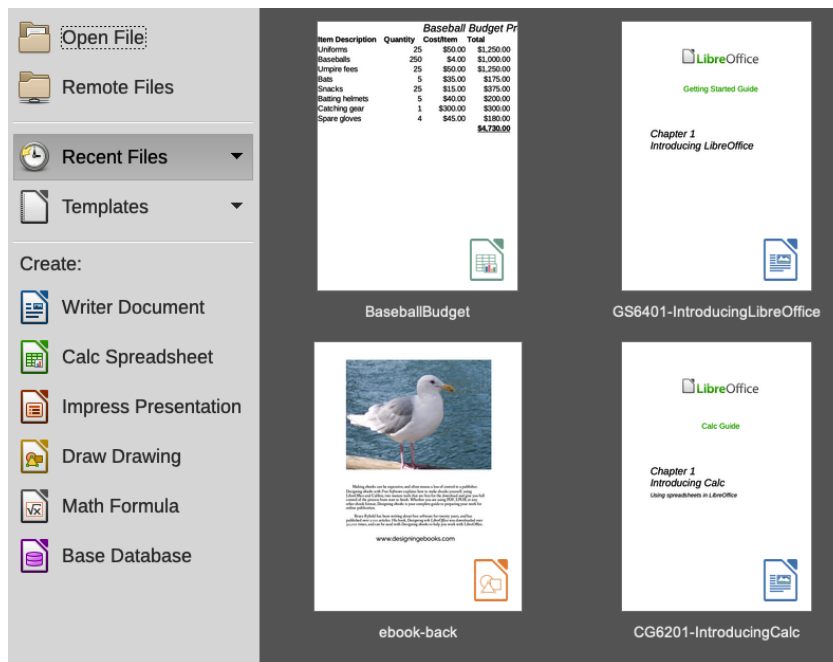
Open File

Remote Files

Recent Files

Templates

Create:

Writer Document

Calc Spreadsheet

Impress Presentation

Draw Drawing

Math Formula

Base Database

Baseball Budget Pr

| Item Description | Quantity | Cost/Item | Total |
|---|---|---|---|
| Uniforms | 25 | \$50.00 | \$1,250.00 |
| Baseballs | 250 | \$4.00 | \$1,000.00 |
| Umpire fees | 25 | \$50.00 | \$1,250.00 |
| Bats | 5 | \$35.00 | \$175.00 |
| Snacks | 25 | \$15.00 | \$375.00 |
| Batting helmets | 5 | \$40.00 | \$200.00 |
| Catching gear | 1 | \$300.00 | \$300.00 |
| Spare gloves | 4 | \$45.00 | \$180.00 |
| | | | \$4,730.00 |

BaseballBudget

LibreOffice

Getting Started Guide

Chapter 1
Introducing LibreOffice

GS6401-IntroducingLibreOffice

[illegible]

www.designingebooks.com

ebook-back

LibreOffice

Calc Guide

Chapter 1
Introducing Calc
Using spreadsheets in LibreOffice

CG6201-IntroducingCalc